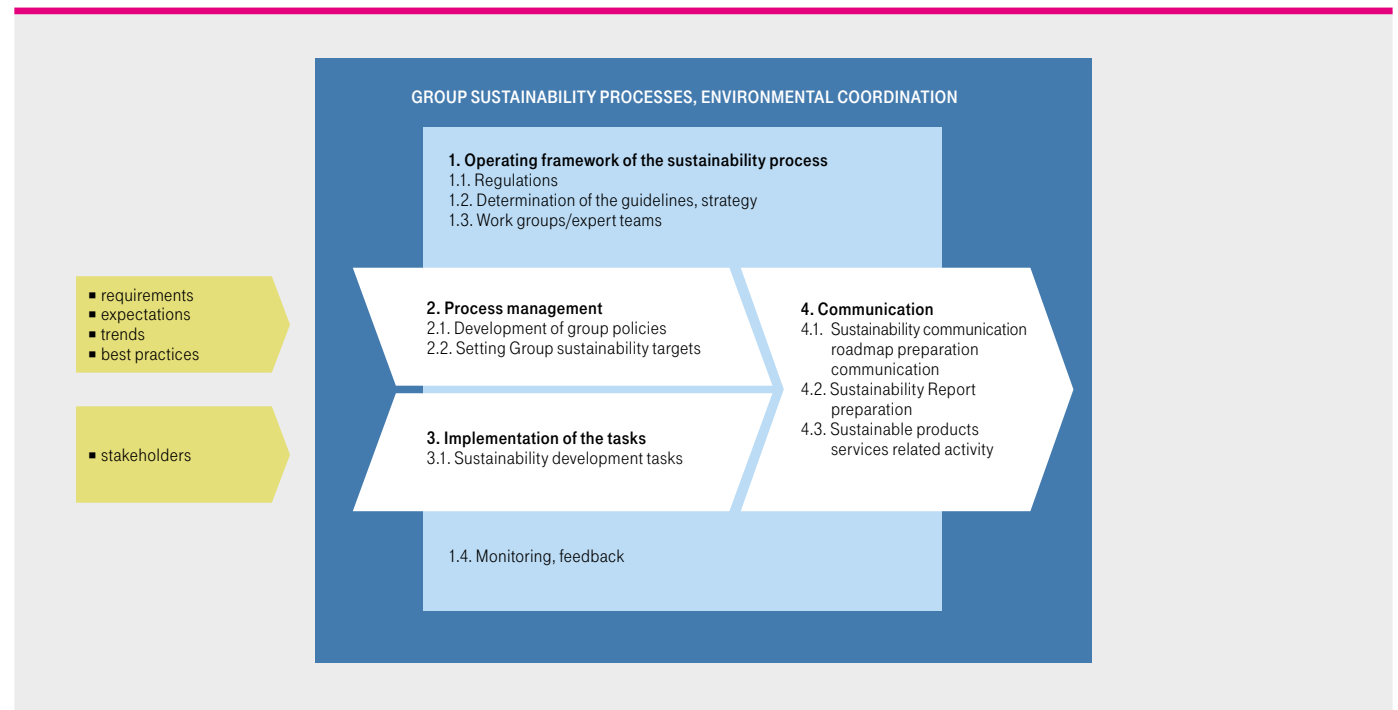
GROUP SUSTAINABILITY PROCESSES, ENVIRONMENTAL COORDINATION

1. Operating framework of the sustainability process
1.1. Regulations
1.2. Determination of the guidelines, strategy
1.3. Work groups/expert teams

▪ requirements
▪ expectations
▪ trends
▪ best practices

▪ stakeholders

2. Process management
2.1. Development of group policies
2.2. Setting Group sustainability targets

3. Implementation of the tasks
3.1. Sustainability development tasks

4. Communication
4.1. Sustainability communication roadmap preparation communication
4.2. Sustainability Report preparation
4.3. Sustainable products services related activity

1.4. Monitoring, feedback